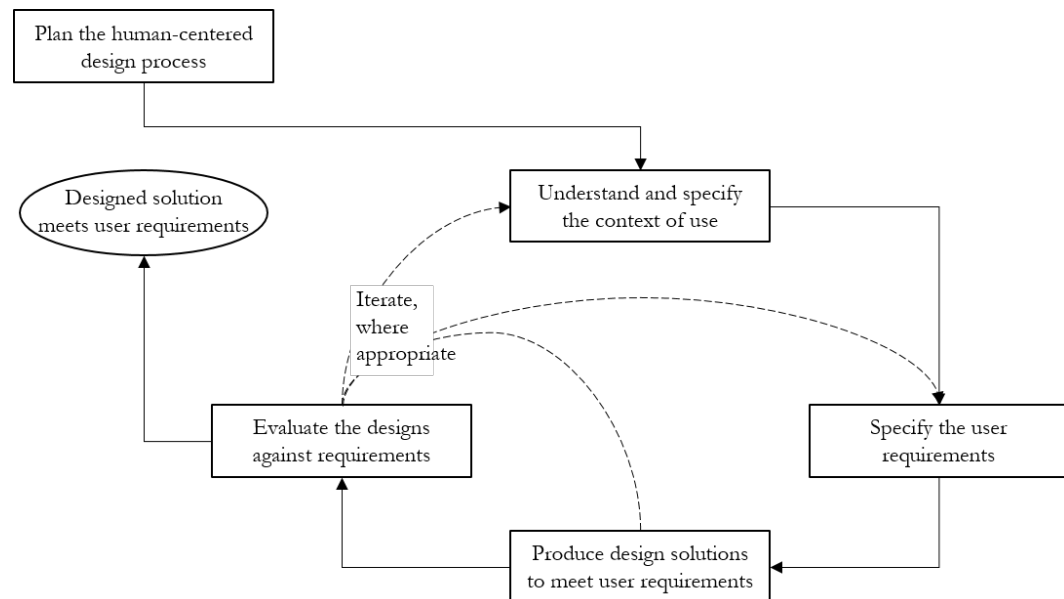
Plan the human-centered design process

Understand and specify the context of use

Designed solution meets user requirements

Iterate, where appropriate

Specify the user requirements

Evaluate the designs against requirements

Produce design solutions to meet user requirements